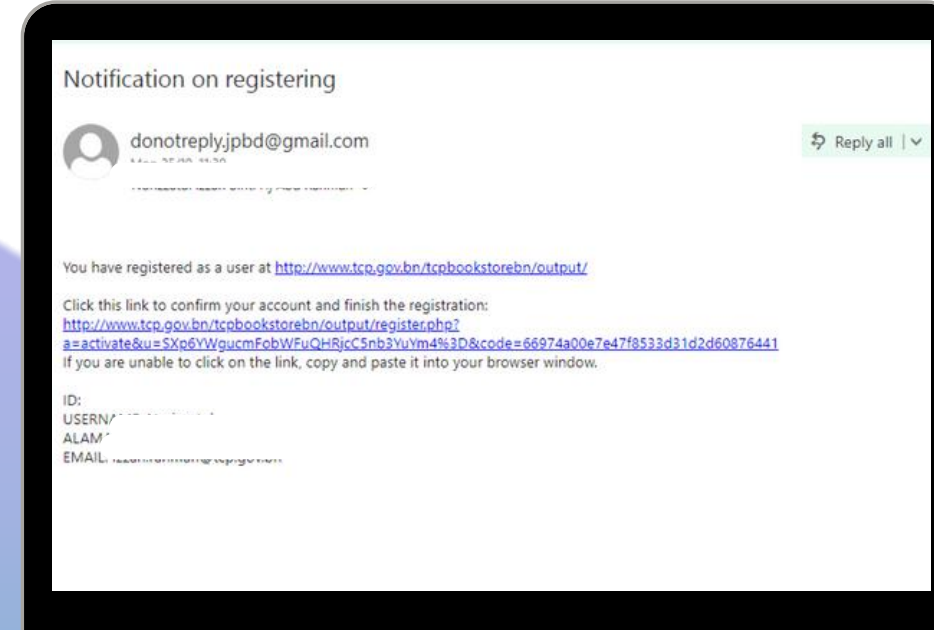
Notification on registering

donotreply.jpbd@gmail.com

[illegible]

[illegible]

Reply all | ∨

You have registered as a user at http://www.tcp.gov.bn/tcpbookstorebn/output/

Click this link to confirm your account and finish the registration:
http://www.tcp.gov.bn/tcpbookstorebn/output/register.php?a=activate&u=SXp6YWgucmFobWFuQHRjcC5nb3YuYm4%3D&code=66974a00e7e47f8533d31d2d60876441
If you are unable to click on the link, copy and paste it into your browser window.

ID:
USERN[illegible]
ALAM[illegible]
EMAIL: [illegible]